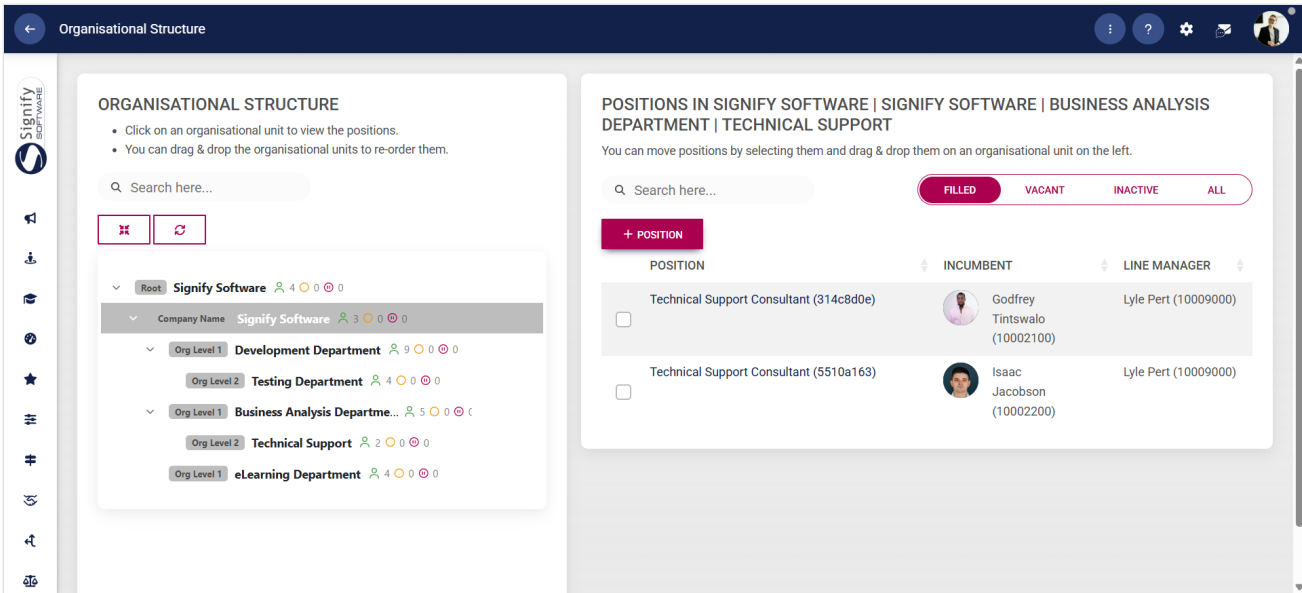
Organisational Structure

Signify SOFTWARE

ORGANISATIONAL STRUCTURE

• Click on an organisational unit to view the positions.
• You can drag & drop the organisational units to re-order them.

Search here...

Root Signify Software 4 0 0
Company Name Signify Software 3 0 0
Org Level 1 Development Department 9 0 0
Org Level 2 Testing Department 4 0 0
Org Level 1 Business Analysis Departme... 5 0 0
Org Level 2 Technical Support 2 0 0
Org Level 1 eLearning Department 4 0 0

POSITIONS IN SIGNIFY SOFTWARE | SIGNIFY SOFTWARE | BUSINESS ANALYSIS DEPARTMENT | TECHNICAL SUPPORT

You can move positions by selecting them and drag & drop them on an organisational unit on the left.

Search here...

FILLED VACANT INACTIVE ALL

+ POSITION

| | POSITION | INCUMBENT | LINE MANAGER |
|---|---|---|---|
| | Technical Support Consultant (314c8d0e) | Godfrey Tintswalo (10002100) | Lyle Pert (10009000) |
| | Technical Support Consultant (5510a163) | Isaac Jacobson (10002200) | Lyle Pert (10009000) |